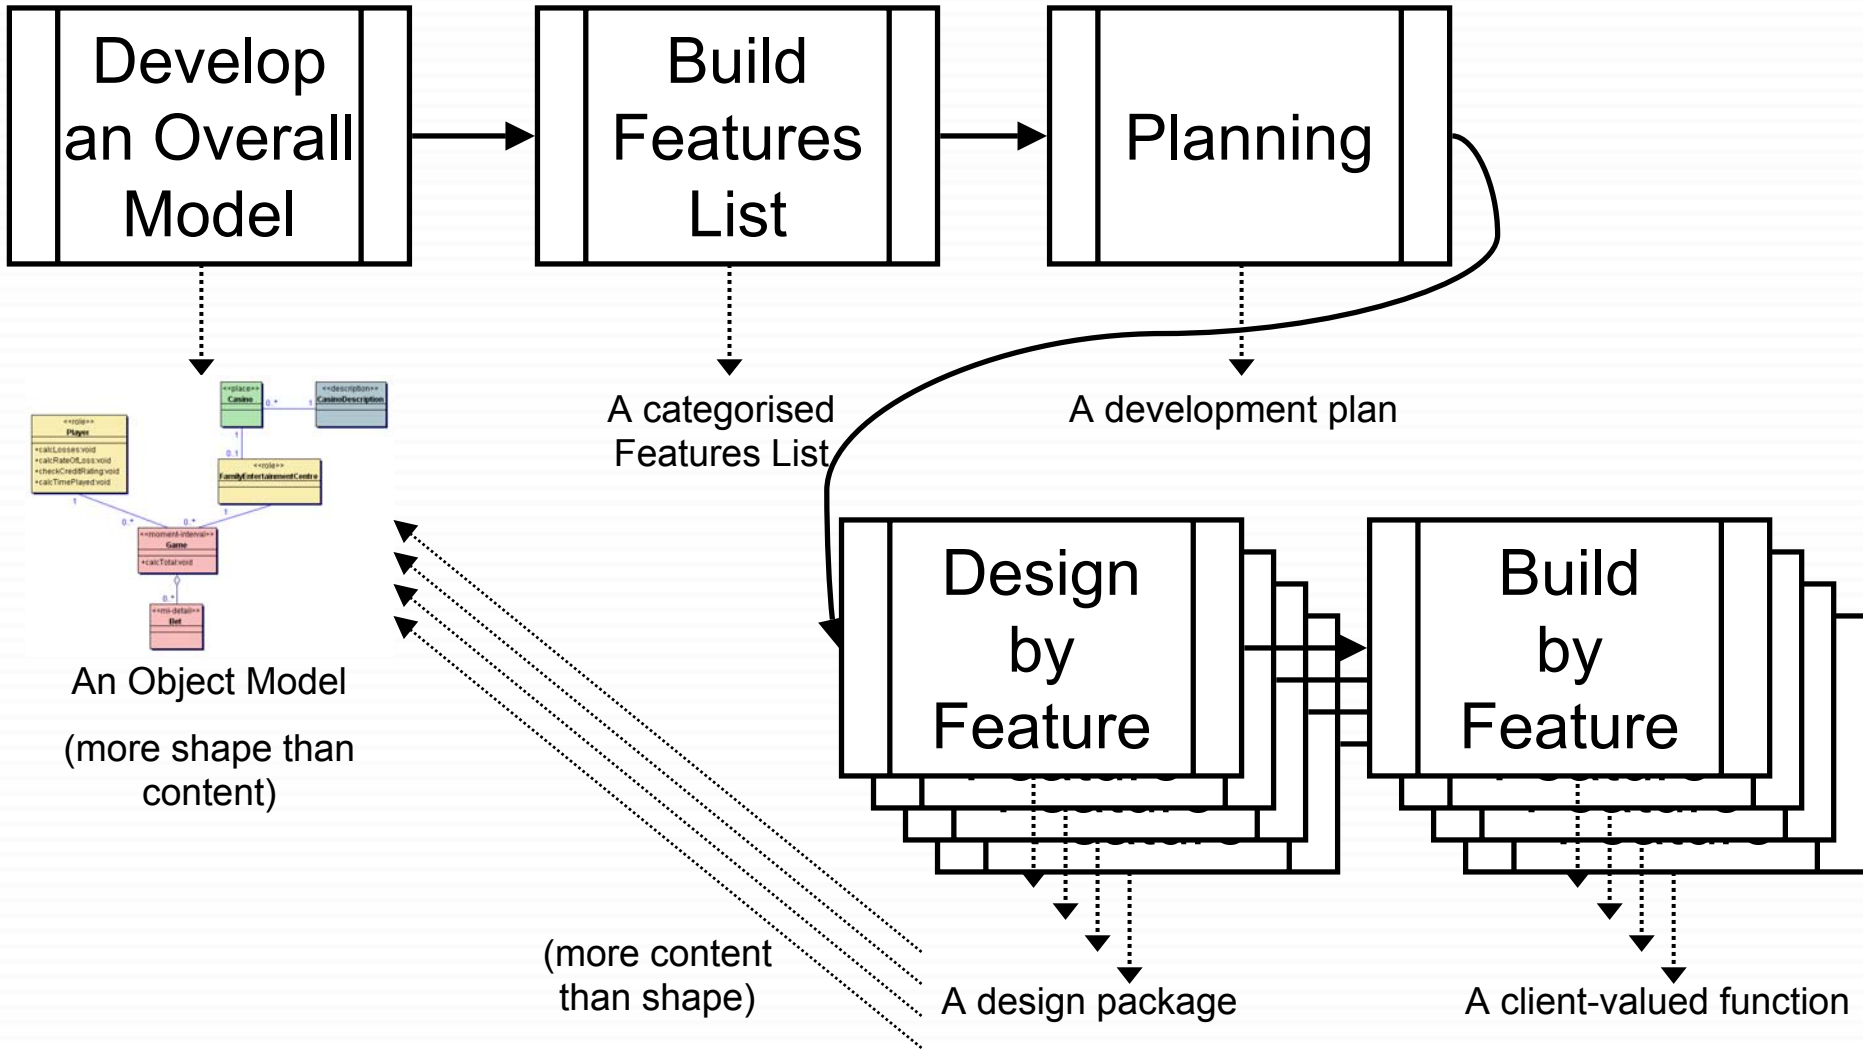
Develop an Overall Model

Build Features List

Planning

<<place>> Casino

<<description>> CasinoDescription

<<role>> Player

+calcLosses:void
+calcRateOfLoss:void
+checkCreditRating:void
+calcTimePlayed:void

<<role>> FamilyEntertainmentCentre

<<moment-interval>> Game

+calcTotal:void

<<mi-detail>> Bet

An Object Model

(more shape than content)

A categorised Features List

A development plan

Design by Feature

Build by Feature

(more content than shape)

A design package

A client-valued function